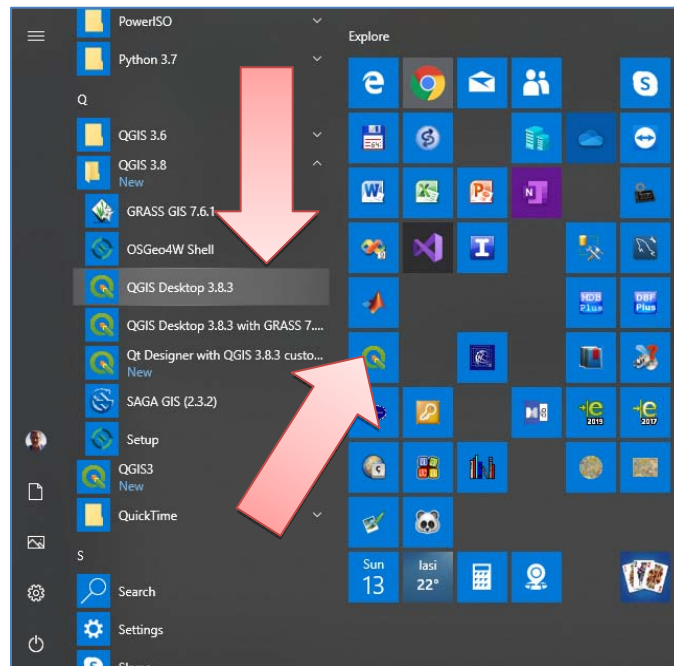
PowerISO
Python 3.7
Q
QGIS 3.6
QGIS 3.8
New
GRASS GIS 7.6.1
OSGeo4W Shell
QGIS Desktop 3.8.3
QGIS Desktop 3.8.3 with GRASS 7...
Qt Designer with QGIS 3.8.3 custo...
New
SAGA GIS (2.3.2)
Setup
QGIS3
New
QuickTime
S
Search
Settings

Explore

HDB Plus
DBF Plus
2019
2017
Sun
13
Iasi
22°